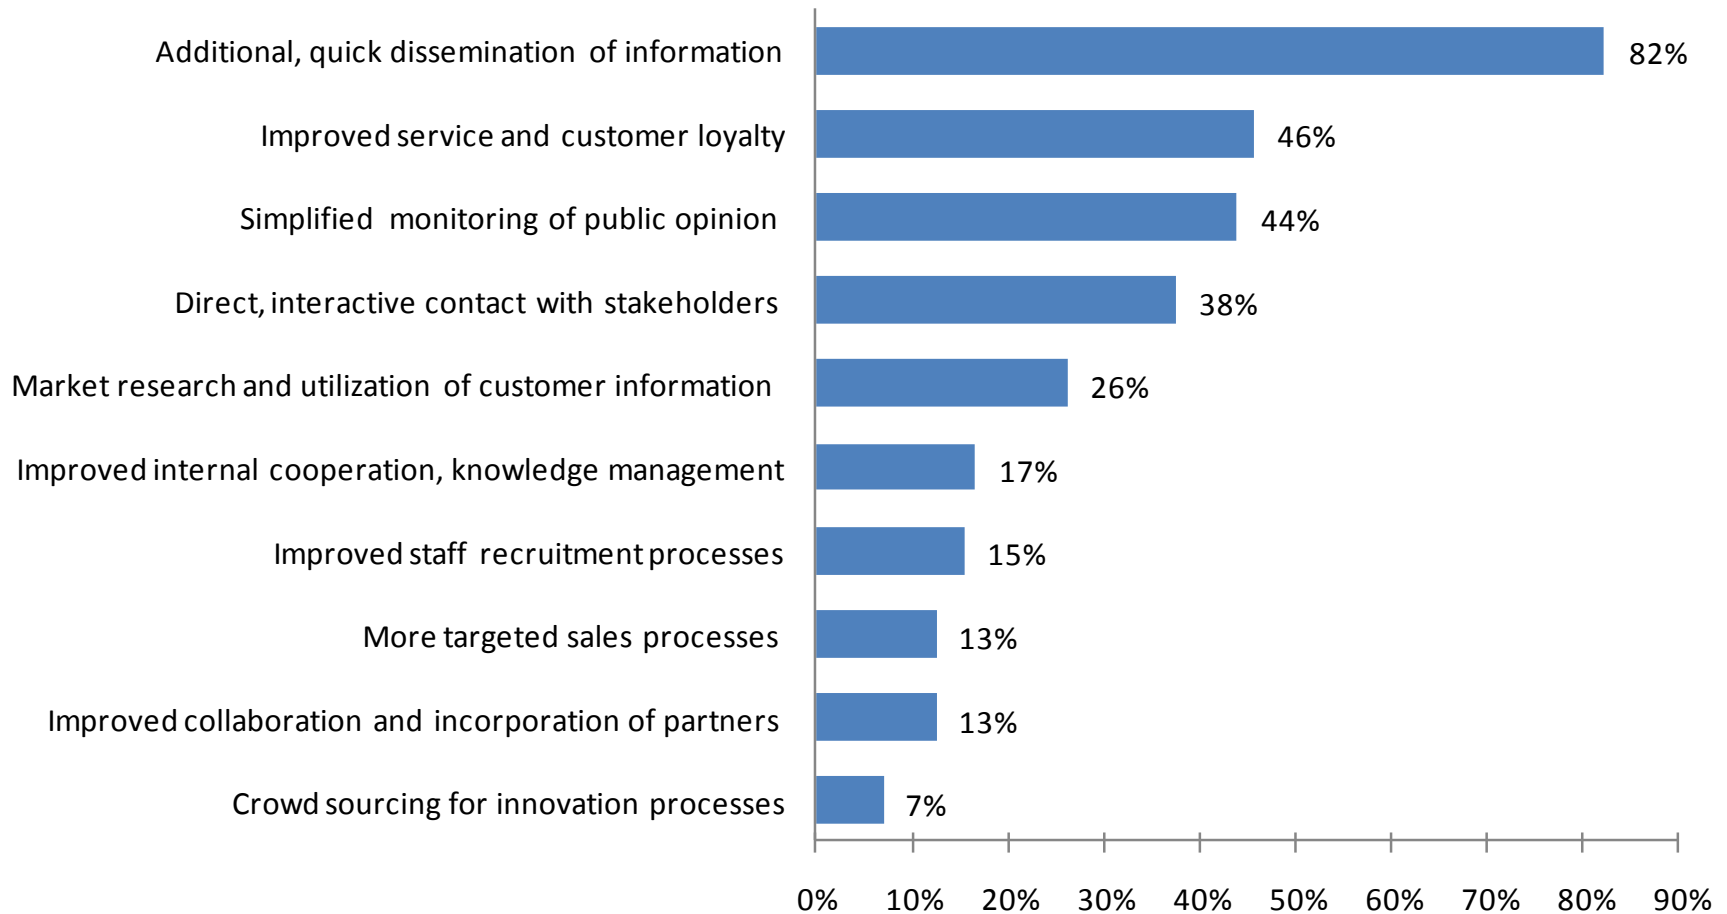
Additional, quick dissemination of information 82%
Improved service and customer loyalty 46%
Simplified monitoring of public opinion 44%
Direct, interactive contact with stakeholders 38%
Market research and utilization of customer information 26%
Improved internal cooperation, knowledge management 17%
Improved staff recruitment processes 15%
More targeted sales processes 13%
Improved collaboration and incorporation of partners 13%
Crowd sourcing for innovation processes 7%

0% 10% 20% 30% 40% 50% 60% 70% 80% 90%